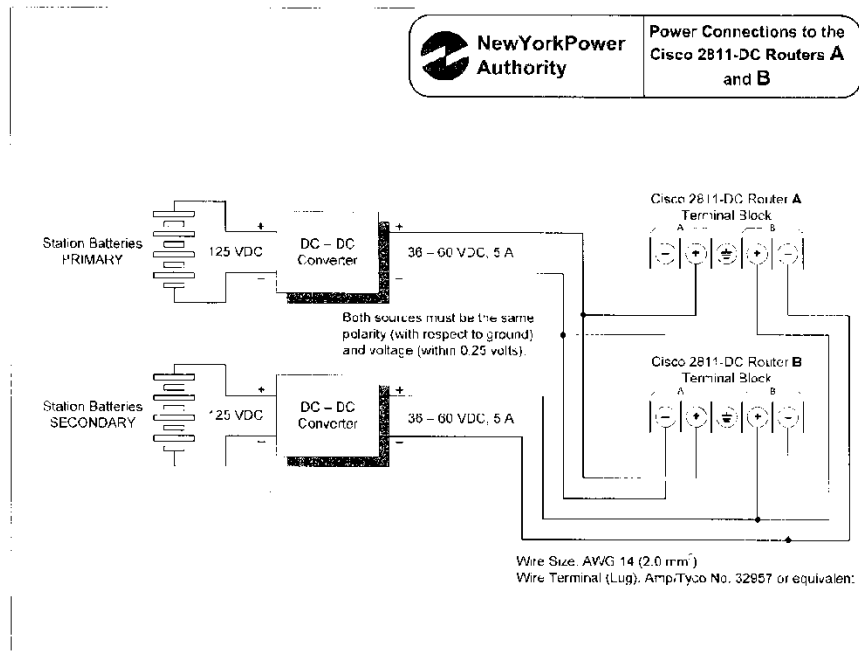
NewYorkPower Authority

Power Connections to the Cisco 2811-DC Routers A and B

Station Batteries PRIMARY

125 VDC

DC – DC Converter

+

–

36 – 60 VDC, 5 A

Both sources must be the same polarity (with respect to ground) and voltage (within 0.25 volts).

Station Batteries SECONDARY

125 VDC

DC – DC Converter

+

–

36 – 60 VDC, 5 A

Cisco 2811-DC Router A Terminal Block

A

B

Cisco 2811-DC Router B Terminal Block

A

B

Wire Size. AWG 14 (2.0 mm$^2$)
Wire Terminal (Lug). Amp/Tyco No. 32957 or equivalent